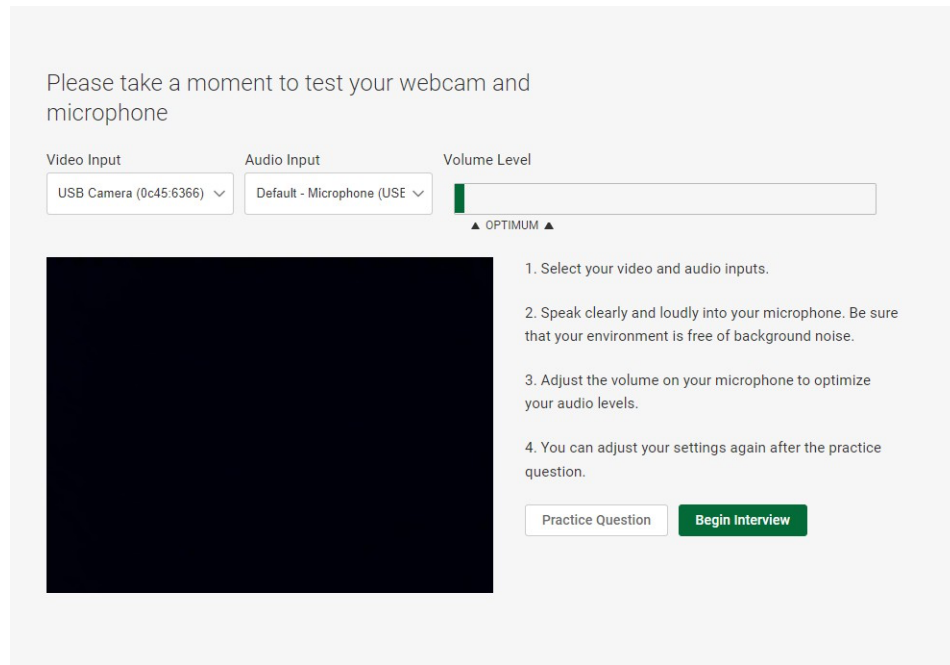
Please take a moment to test your webcam and microphone

Video Input
USB Camera (0c45:6366)

Audio Input
Default - Microphone (USE

Volume Level

▲ OPTIMUM ▲

1. Select your video and audio inputs.

2. Speak clearly and loudly into your microphone. Be sure that your environment is free of background noise.

3. Adjust the volume on your microphone to optimize your audio levels.

4. You can adjust your settings again after the practice question.

Practice Question
Begin Interview